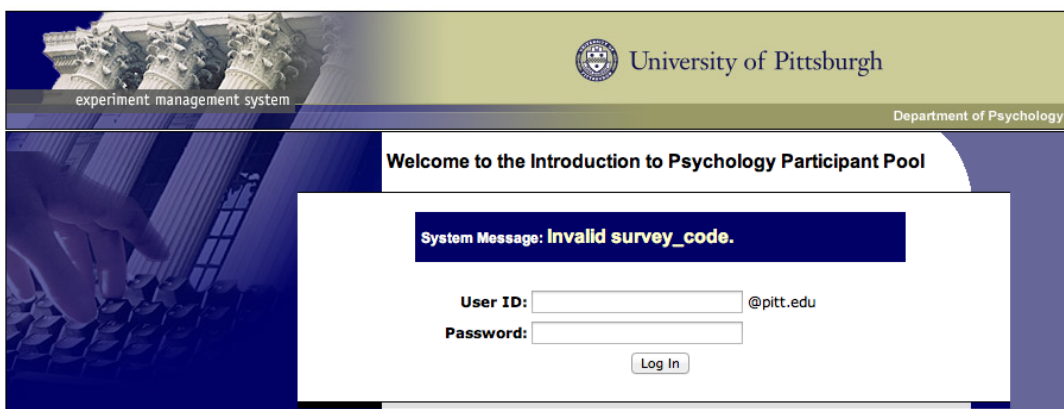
experiment management system

University of Pittsburgh

Department of Psychology

Welcome to the Introduction to Psychology Participant Pool

System Message: Invalid survey_code.

User ID: @pitt.edu

Password:

Log In